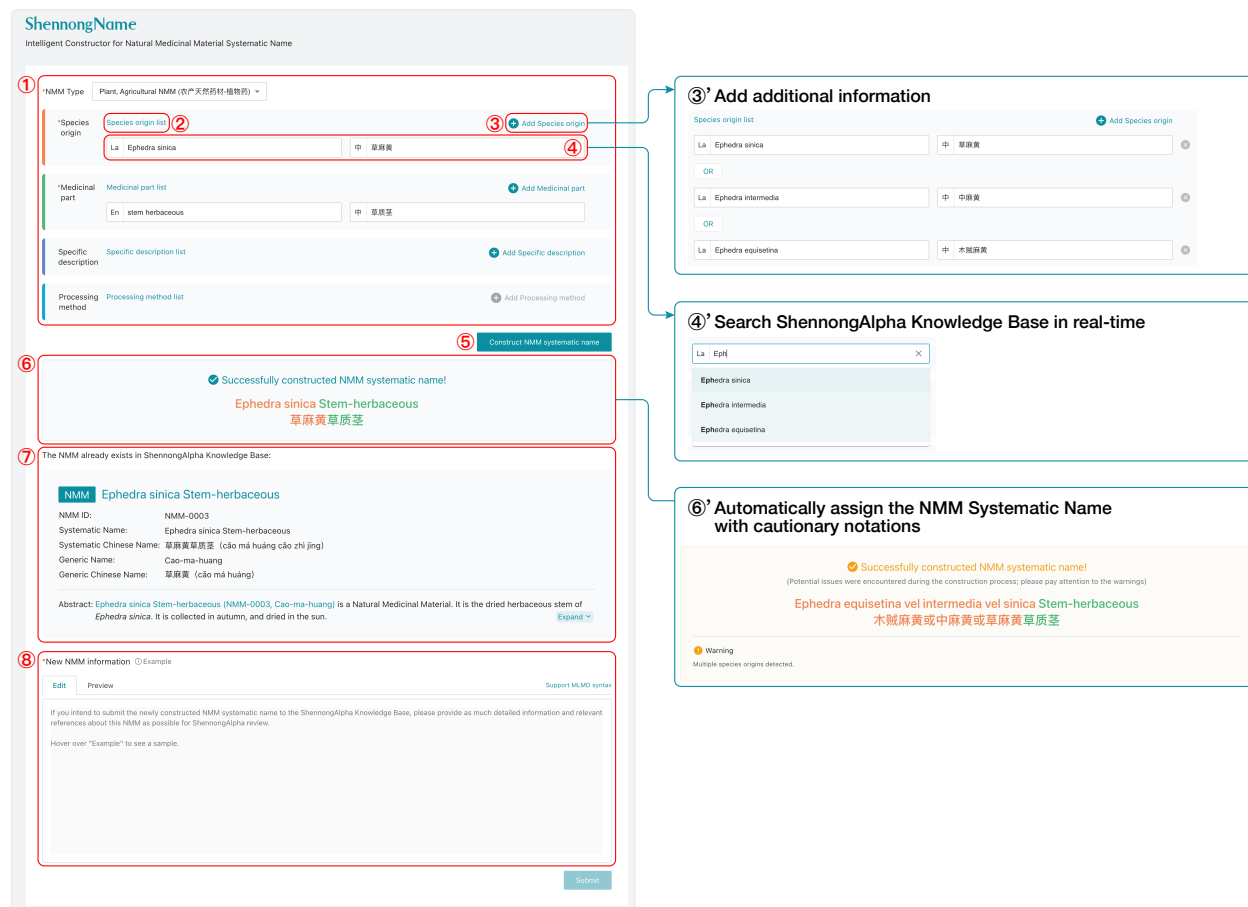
ShennongName
Intelligent Constructor for Natural Medicinal Material Systematic Name

①
*NMM Type | Plant, Agricultural NMM (农产天然药材-植物药)

*Species origin | Species origin list ② | ③ Add Species origin
La | Ephedra sinica | 中 | 草麻黄 ④

*Medicinal part | Medicinal part list | Add Medicinal part
En | stem herbaceous | 中 | 草质茎

Specific description | Specific description list | Add Specific description

Processing method | Processing method list | Add Processing method

⑤ Construct NMM systematic name

⑥
Successfully constructed NMM systematic name!
Ephedra sinica Stem-herbaceous
草麻黄草质茎

⑦ The NMM already exists in ShennongAlpha Knowledge Base:

NMM Ephedra sinica Stem-herbaceous
NMM ID: NMM-0003
Systematic Name: Ephedra sinica Stem-herbaceous
Systematic Chinese Name: 草麻黄草质茎（cǎo má huáng cǎo zhì jīng）
Generic Name: Cao-ma-huang
Generic Chinese Name: 草麻黄（cǎo má huáng）

Abstract: Ephedra sinica Stem-herbaceous (NMM-0003, Cao-ma-huang) is a Natural Medicinal Material. It is the dried herbaceous stem of Ephedra sinica. It is collected in autumn, and dried in the sun.
Expand

⑧ *New NMM information ⓘ Example
Edit | Preview | Support MLMD syntax
If you intend to submit the newly constructed NMM systematic name to the ShennongAlpha Knowledge Base, please provide as much detailed information and relevant references about this NMM as possible for ShennongAlpha review.

Hover over "Example" to see a sample.

Submit

③' Add additional information
Species origin list | Add Species origin
La | Ephedra sinica | 中 | 草麻黄
OR
La | Ephedra intermedia | 中 | 中麻黄
OR
La | Ephedra equisetina | 中 | 木贼麻黄

④' Search ShennongAlpha Knowledge Base in real-time
La | Eph
Ephedra sinica
Ephedra intermedia
Ephedra equisetina

⑥' Automatically assign the NMM Systematic Name with cautionary notations
Successfully constructed NMM systematic name!
(Potential issues were encountered during the construction process; please pay attention to the warnings)
Ephedra equisetina vel intermedia vel sinica Stem-herbaceous
木贼麻黄或中麻黄或草麻黄草质茎
Warning
Multiple species origins detected.